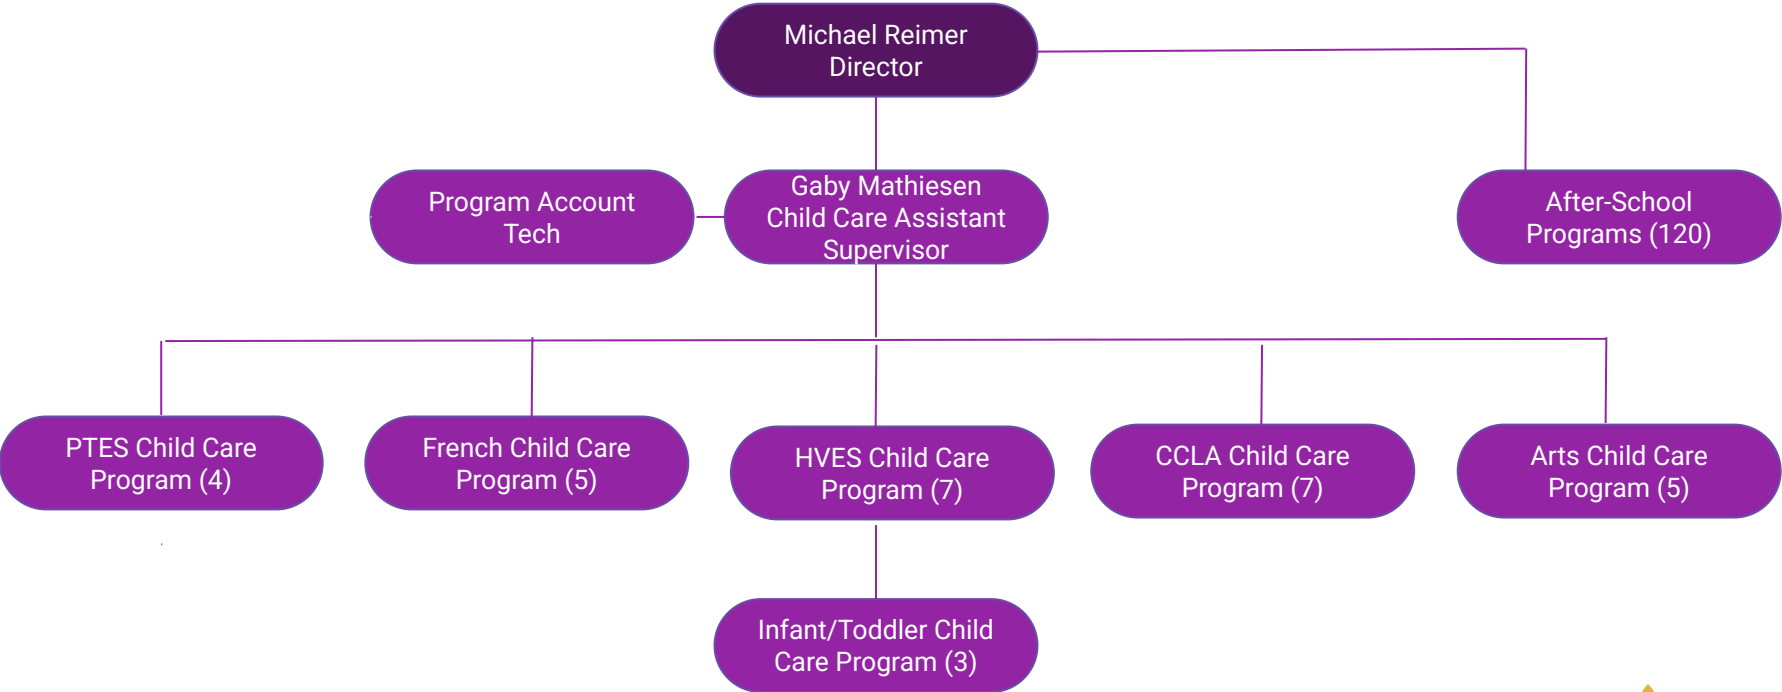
Michael Reimer
Director

Program Account Tech

Gaby Mathiesen
Child Care Assistant Supervisor

After-School Programs (120)

PTES Child Care Program (4)

French Child Care Program (5)

HVES Child Care Program (7)

CCLA Child Care Program (7)

Arts Child Care Program (5)

Infant/Toddler Child Care Program (3)